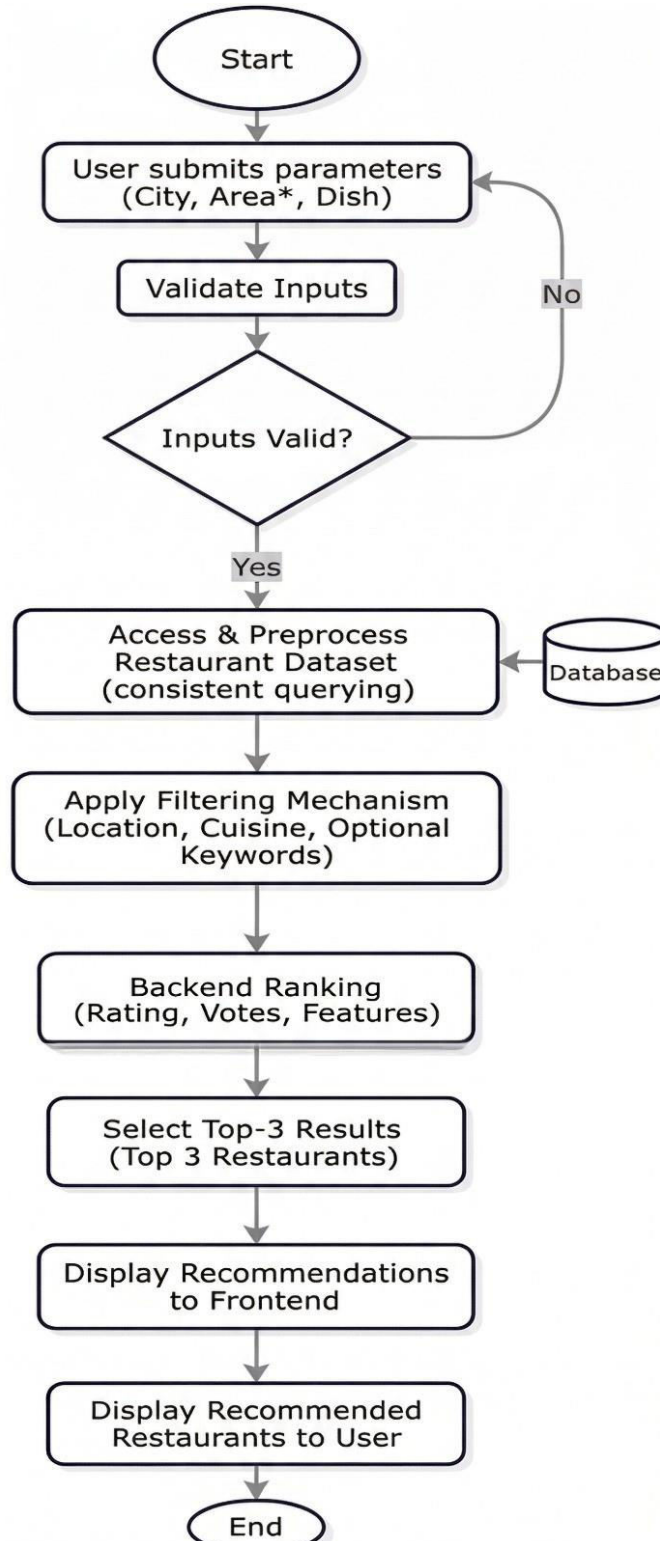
Start

User submits parameters (City, Area*, Dish)

Validate Inputs

No

Inputs Valid?

Yes

Access & Preprocess Restaurant Dataset (consistent querying)

Database

Apply Filtering Mechanism (Location, Cuisine, Optional Keywords)

Backend Ranking (Rating, Votes, Features)

Select Top-3 Results (Top 3 Restaurants)

Display Recommendations to Frontend

Display Recommended Restaurants to User

End